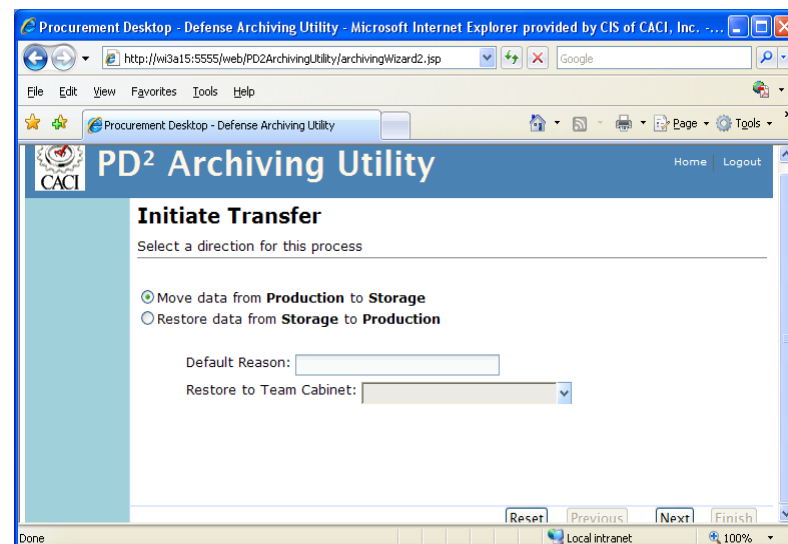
Procurement Desktop - Defense Archiving Utility - Microsoft Internet Explorer provided by CIS of CACI, Inc. -...

http://wi3a15:5555/web/PD2ArchivingUtility/archivingWizard2.jsp

Google

File Edit View Favorites Tools Help

Procurement Desktop - Defense Archiving Utility

Page Tools

CACI

PD² Archiving Utility

Home Logout

Initiate Transfer

Select a direction for this process

Move data from **Production** to **Storage**

Restore data from **Storage** to **Production**

Default Reason:

Restore to Team Cabinet:

Reset Previous Next Finish

Done

Local intranet

100%